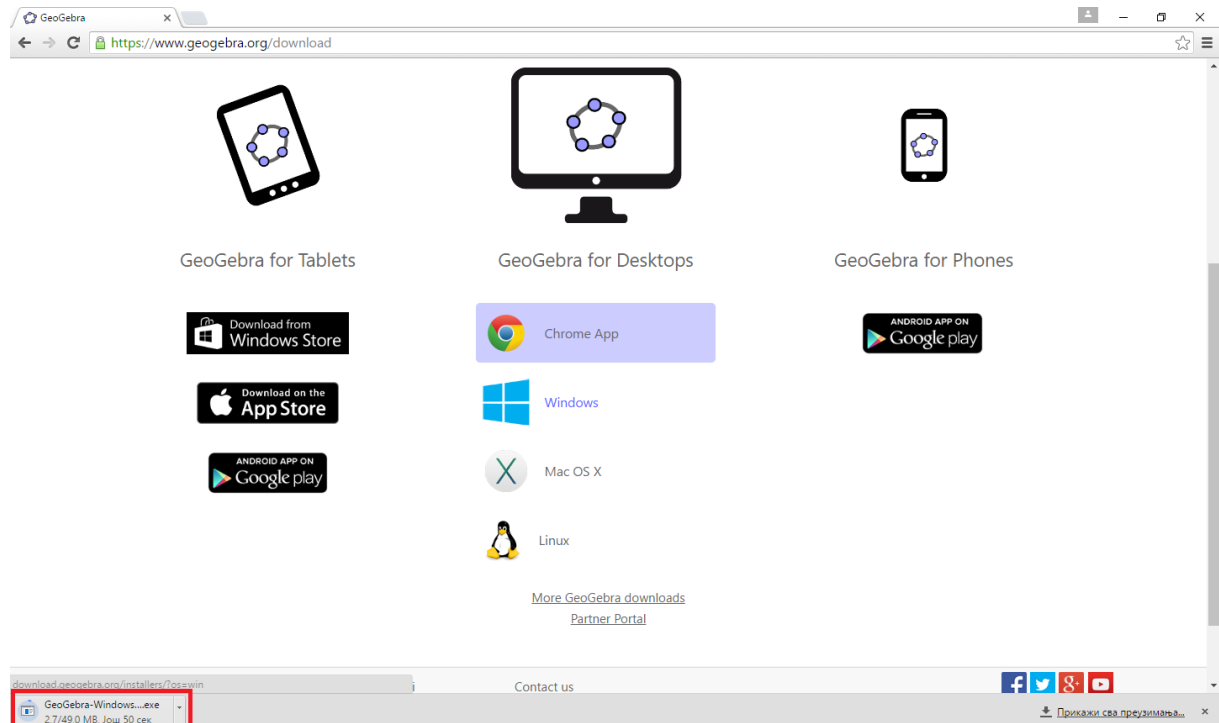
GeoGebra
https://www.geogebra.org/download

GeoGebra for Tablets

GeoGebra for Desktops

GeoGebra for Phones

Download from Windows Store

Download on the App Store

ANDROID APP ON Google play

Chrome App

Windows

Mac OS X

Linux

ANDROID APP ON Google play

More GeoGebra downloads
Partner Portal

download.geogebra.org/installers/?os=win

Contact us

GeoGebra-Windows....exe
2.7/49.0 MB, Још 50 сек

Прикажи сва преузимања...